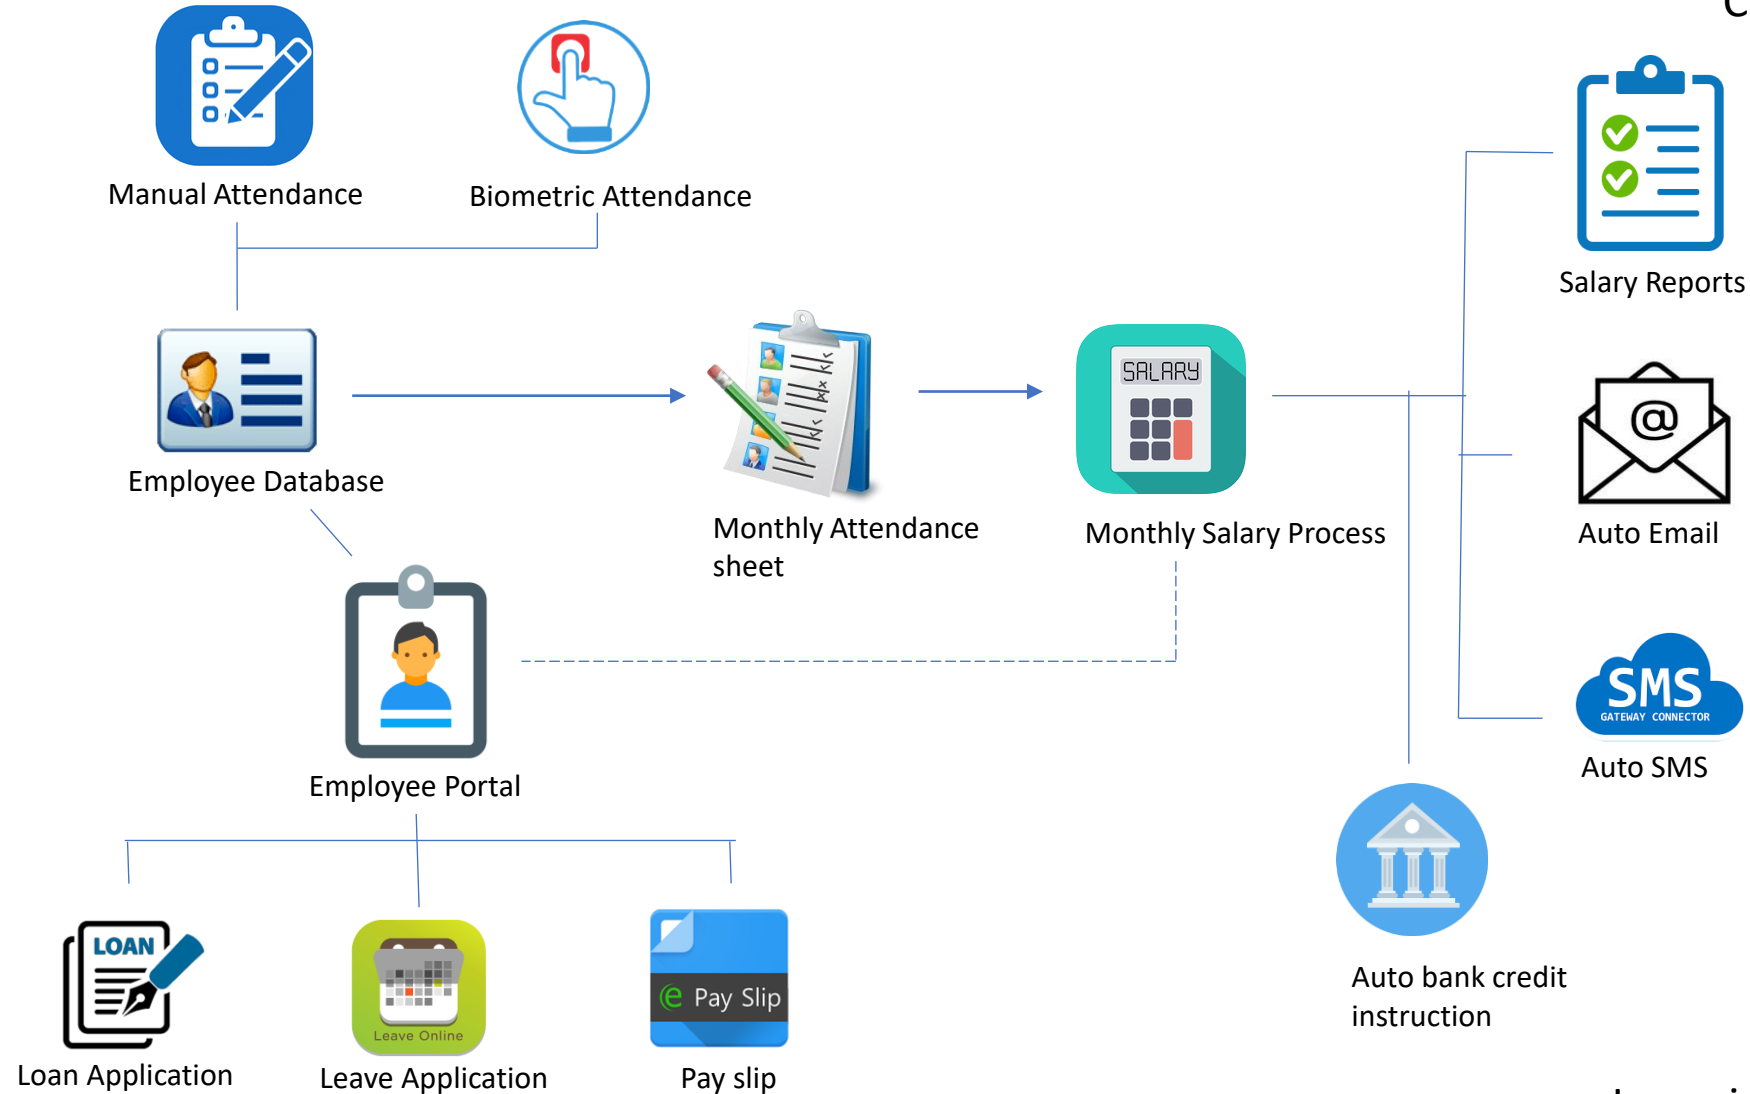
Manual Attendance

Biometric Attendance

Salary Reports

Employee Database

Monthly Attendance sheet

SALARY

Monthly Salary Process

Auto Email

Employee Portal

SMS
GATEWAY CONNECTOR

Auto SMS

LOAN

Loan Application

Leave Online

Leave Application

Pay Slip

Pay slip

Auto bank credit instruction